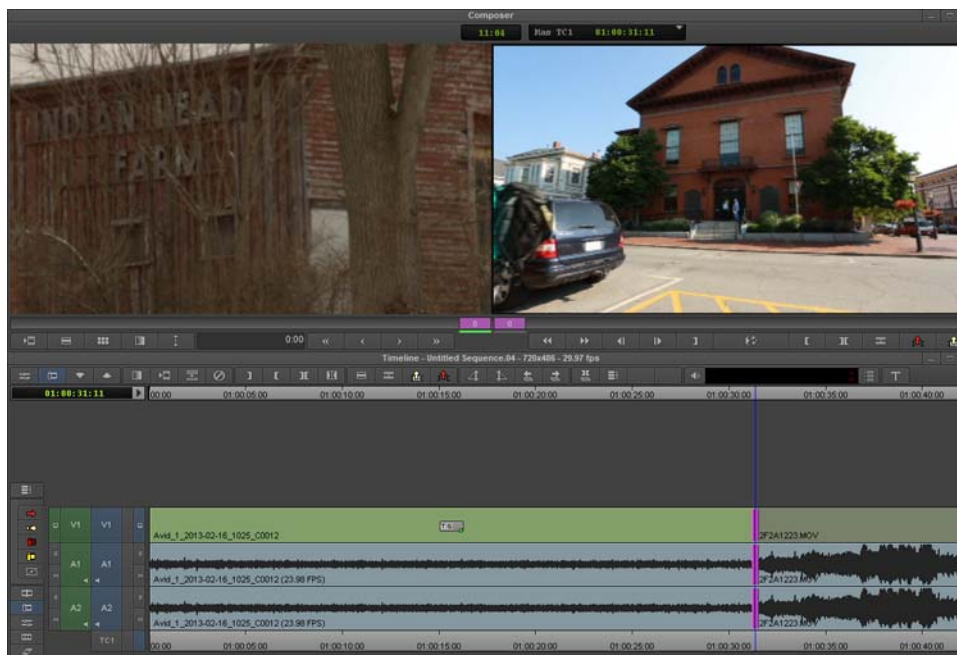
Composer

11:04

Mas TC1 01:00:31:11

0:00

Timeline - Untitled Sequence.04 - 720x486 - 29.97 fps

01:00:31:11

00:00 01:00:05:00 01:00:10:00 01:00:15:00 01:00:20:00 01:00:25:00 01:00:30:00 01:00:35:00 01:00:40:00

V1 V1

A1 A1

A2 A2

TC1

Avid_1_2013-02-16_1025_C0012

2F2A1223.MOV

Avid_1_2013-02-16_1025_C0012 (23.98 FPS)

2F2A1223.MOV

Avid_1_2013-02-16_1025_C0012 (23.98 FPS)

2F2A1223.MOV

00:00 01:00:05:00 01:00:10:00 01:00:15:00 01:00:20:00 01:00:25:00 01:00:30:00 01:00:35:00 01:00:40:00